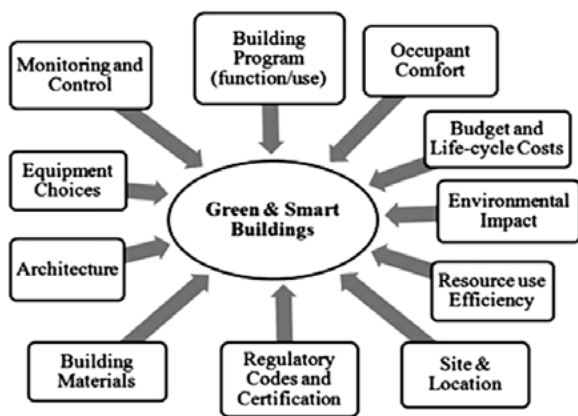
Monitoring and Control

Building Program (function/use)

Occupant Comfort

Budget and Life-cycle Costs

Equipment Choices

Green & Smart Buildings

Environmental Impact

Architecture

Resource use Efficiency

Building Materials

Regulatory Codes and Certification

Site & Location